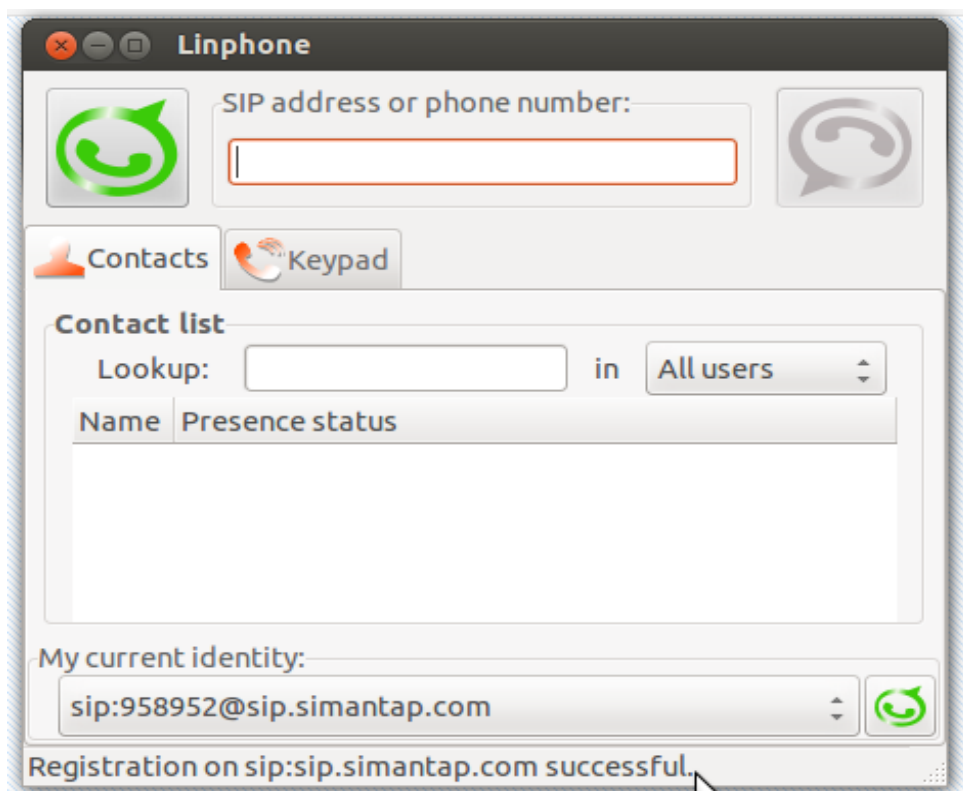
Linphone

SIP address or phone number:

Contacts

Keypad

Contact list

Lookup:

in

All users

| Name | Presence status |
|---|---|

My current identity:

sip:958952@sip.simantap.com

Registration on sip:sip.simantap.com successful.